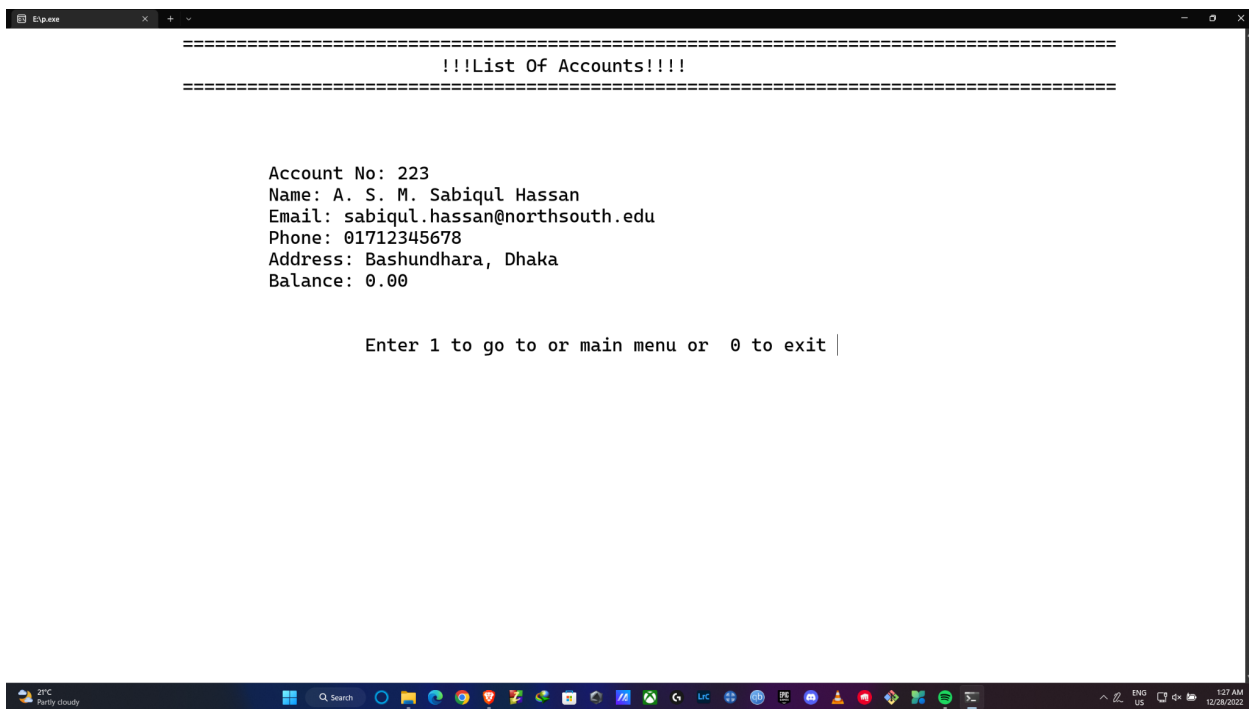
E:\p.exe

================================================================================
!!!List Of Accounts!!!!
================================================================================

Account No: 223
Name: A. S. M. Sabiqul Hassan
Email: sabiqul.hassan@northsouth.edu
Phone: 01712345678
Address: Bashundhara, Dhaka
Balance: 0.00

Enter 1 to go to or main menu or 0 to exit

21°C
Partly cloudy

Search

ENG
US

1:27 AM
12/28/2022